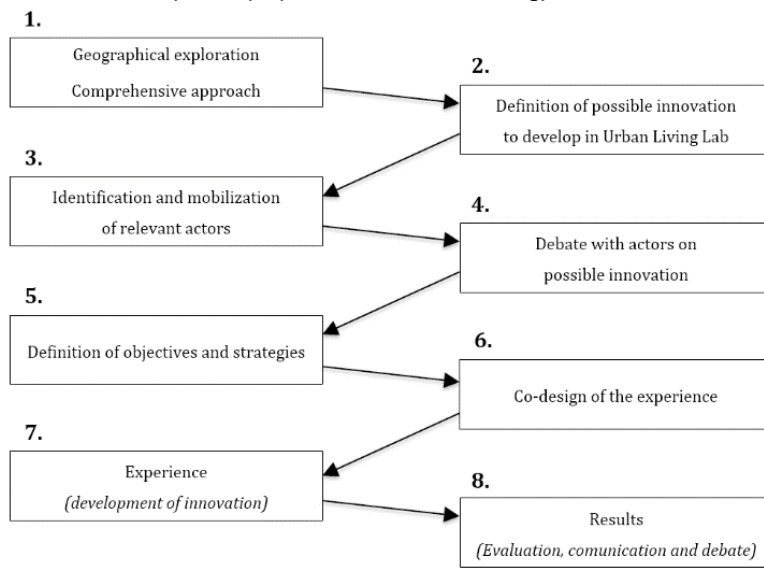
1.
Geographical exploration
Comprehensive approach

2.
Definition of possible innovation to develop in Urban Living Lab

3.
Identification and mobilization of relevant actors

4.
Debate with actors on possible innovation

5.
Definition of objectives and strategies

6.
Co-design of the experience

7.
Experience
*(development of innovation)*

8.
Results
*(Evaluation, comunication and debate)*